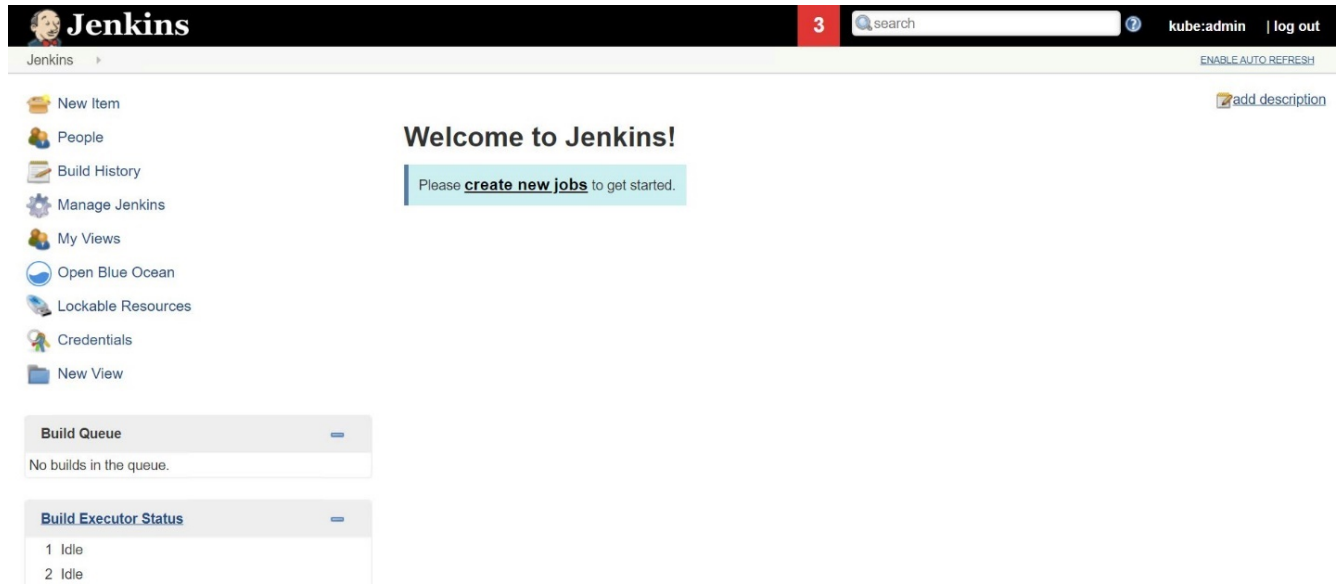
Jenkins

3

search

kube:admin | log out

Jenkins

ENABLE AUTO REFRESH

add description

New Item

People

Build History

Manage Jenkins

My Views

Open Blue Ocean

Lockable Resources

Credentials

New View

Welcome to Jenkins!

Please **create new jobs** to get started.

Build Queue

No builds in the queue.

Build Executor Status

1 Idle

2 Idle